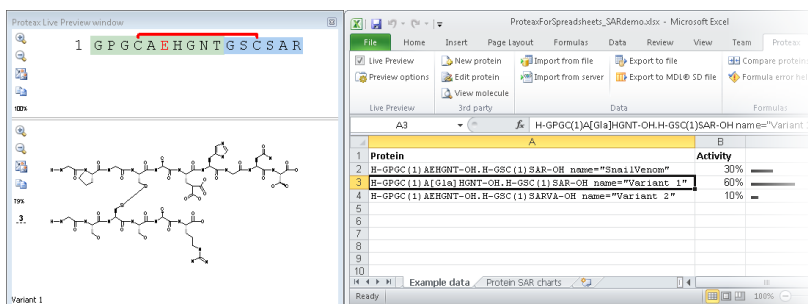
Proteax Live Preview window

1 G P G C A E H G N T G S C S A R

100%

79%

3

Variant 1

ProteaxForSpreadsheets_SARdemo.xlsx - Microsoft Excel

File Home Insert Page Layout Formulas Data Review View Team Proteax

Live Preview
Preview options
Live Preview

New protein
Edit protein
View molecule
3rd party

Import from file
Import from server
Export to file
Export to MDL® SD file
Data

Compare protein
Formula error hel
Formulas

A3 fx H-GPGC(1)A[Gla]HGNT-OH.H-GSC(1)SAR-OH name="Variant

| | A | B |
|---|---|---|
| 1 | Protein | Activity |
| 2 | H-GPGC(1)AEHGNT-OH.H-GSC(1)SAR-OH name="SnailVenom" | 30% |
| 3 | H-GPGC(1)A[Gla]HGNT-OH.H-GSC(1)SAR-OH name="Variant 1" | 60% |
| 4 | H-GPGC(1)AEHGNT-OH.H-GSC(1)SARVA-OH name="Variant 2" | 10% |
| 5 | | |
| 6 | | |
| 7 | | |
| 8 | | |
| 9 | | |
| 10 | | |
| 11 | | |

Example data Protein SAR charts

Ready 100%